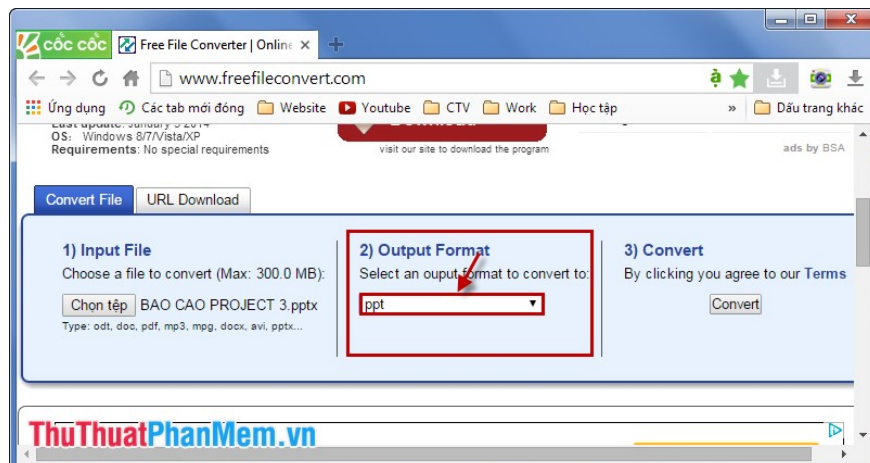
Cốc Cốc
Free File Converter | Online ×
www.freefileconvert.com
Ứng dụng  Các tab mới đóng  Website  Youtube  CTV  Work  Học tập  »  Dấu trang khác
Last update: January 5 2014
OS: Windows 8/7/Vista/XP
Requirements: No special requirements
visit our site to download the program
ads by BSA
Convert File  URL Download
1) Input File
Choose a file to convert (Max: 300.0 MB):
Chọn tệp  BAO CAO PROJECT 3.pptx
Type: odt, doc, pdf, mp3, mpg, docx, avi, pptx...
2) Output Format
Select an ouput format to convert to:
ppt
3) Convert
By clicking you agree to our Terms
Convert
ThuThuatPhanMem.vn